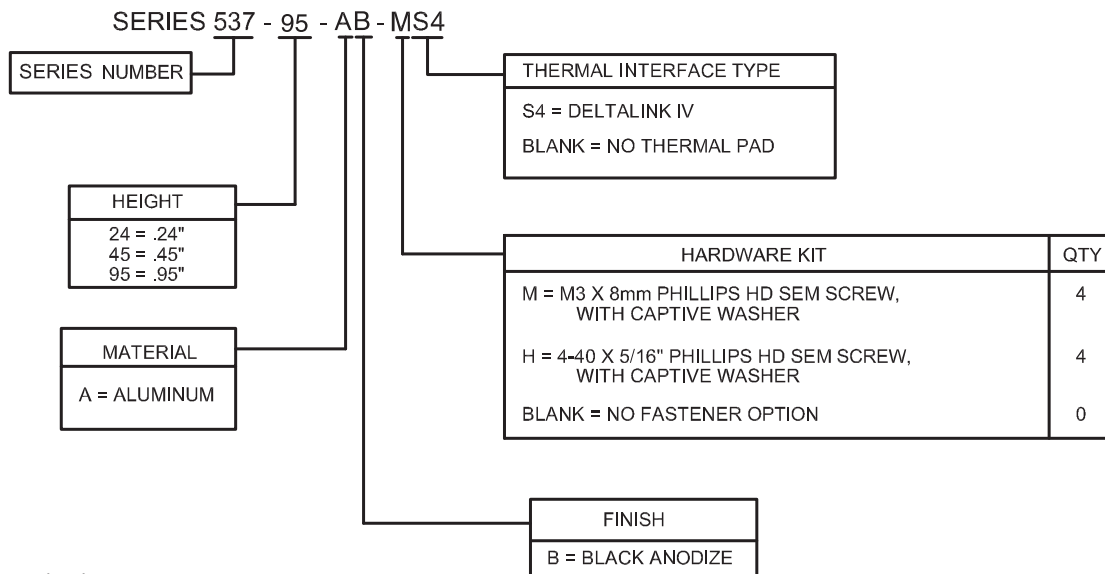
SERIES 537 - 95 - AB - MS4

SERIES NUMBER

THERMAL INTERFACE TYPE
S4 = DELTALINK IV
BLANK = NO THERMAL PAD

HEIGHT
24 = .24"
45 = .45"
95 = .95"

| HARDWARE KIT | QTY |
|---|---|
| M = M3 X 8mm PHILLIPS HD SEM SCREW, WITH CAPTIVE WASHER | 4 |
| H = 4-40 X 5/16" PHILLIPS HD SEM SCREW, WITH CAPTIVE WASHER | 4 |
| BLANK = NO FASTENER OPTION | 0 |

MATERIAL
A = ALUMINUM

FINISH
B = BLACK ANODIZE